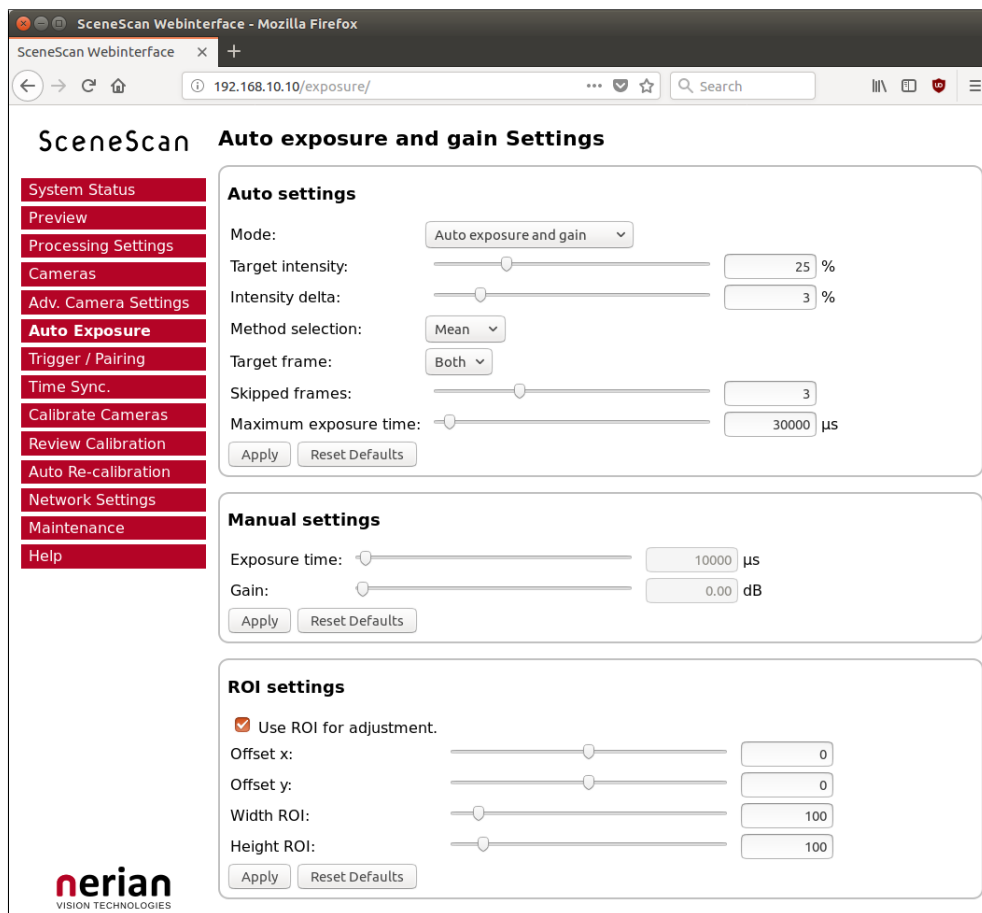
SceneScan Webinterface - Mozilla Firefox

SceneScan Webinterface ×

192.168.10.10/exposure/

Search

SceneScan

Auto exposure and gain Settings

System Status
Preview
Processing Settings
Cameras
Adv. Camera Settings
Auto Exposure
Trigger / Pairing
Time Sync.
Calibrate Cameras
Review Calibration
Auto Re-calibration
Network Settings
Maintenance
Help

Auto settings

Mode: Auto exposure and gain
Target intensity: 25 %
Intensity delta: 3 %
Method selection: Mean
Target frame: Both
Skipped frames: 3
Maximum exposure time: 30000 µs
Apply Reset Defaults

Manual settings

Exposure time: 10000 µs
Gain: 0.00 dB
Apply Reset Defaults

ROI settings

Use ROI for adjustment.
Offset x: 0
Offset y: 0
Width ROI: 100
Height ROI: 100
Apply Reset Defaults

nerian
VISION TECHNOLOGIES